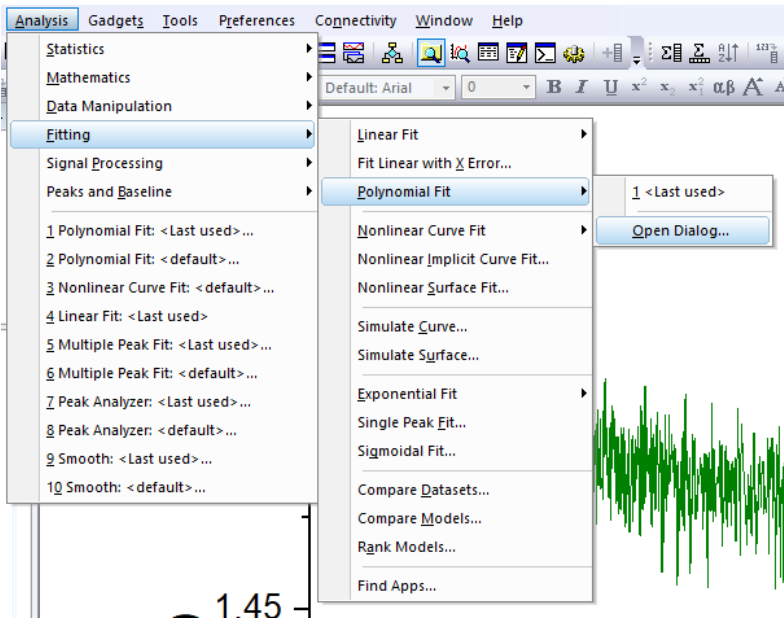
Analysis Gadgets Tools Preferences Connectivity Window Help

Statistics
Mathematics
Data Manipulation
Fitting
Signal Processing
Peaks and Baseline

1 Polynomial Fit: <Last used>...
2 Polynomial Fit: <default>...
3 Nonlinear Curve Fit: <default>...
4 Linear Fit: <Last used>
5 Multiple Peak Fit: <Last used>...
6 Multiple Peak Fit: <default>...
7 Peak Analyzer: <Last used>...
8 Peak Analyzer: <default>...
9 Smooth: <Last used>...
10 Smooth: <default>...

Linear Fit
Fit Linear with X Error...
Polynomial Fit

Nonlinear Curve Fit
Nonlinear Implicit Curve Fit...
Nonlinear Surface Fit...

Simulate Curve...
Simulate Surface...

Exponential Fit
Single Peak Fit...
Sigmoidal Fit...

Compare Datasets...
Compare Models...
Rank Models...

Find Apps...

1 <Last used>
Open Dialog...

Default: Arial
0
B I U $x^2$ $x_2$ $x_1^2$ αβ A

1.45